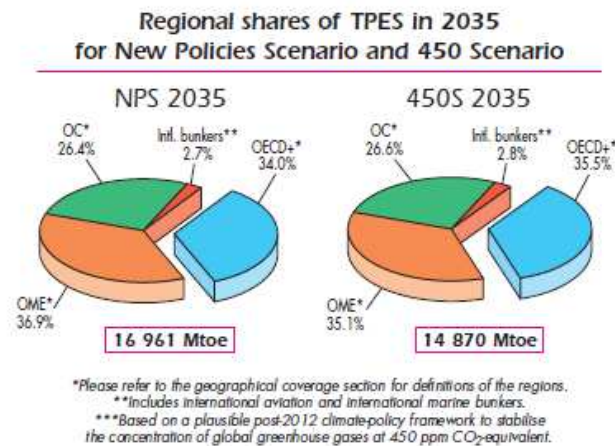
Regional shares of TPES in 2035 for New Policies Scenario and 450 Scenario

NPS 2035

OC* 26.4%

Intl. bunkers** 2.7%

OECD+* 34.0%

OME* 36.9%

16 961 Mtoe

450S 2035

OC* 26.6%

Intl. bunkers** 2.8%

OECD+* 35.5%

OME* 35.1%

14 870 Mtoe

*Please refer to the geographical coverage section for definitions of the regions.
**Includes international aviation and international marine bunkers.
***Based on a plausible post-2012 climate-policy framework to stabilise the concentration of global greenhouse gases at 450 ppm $CO_2$-equivalent.